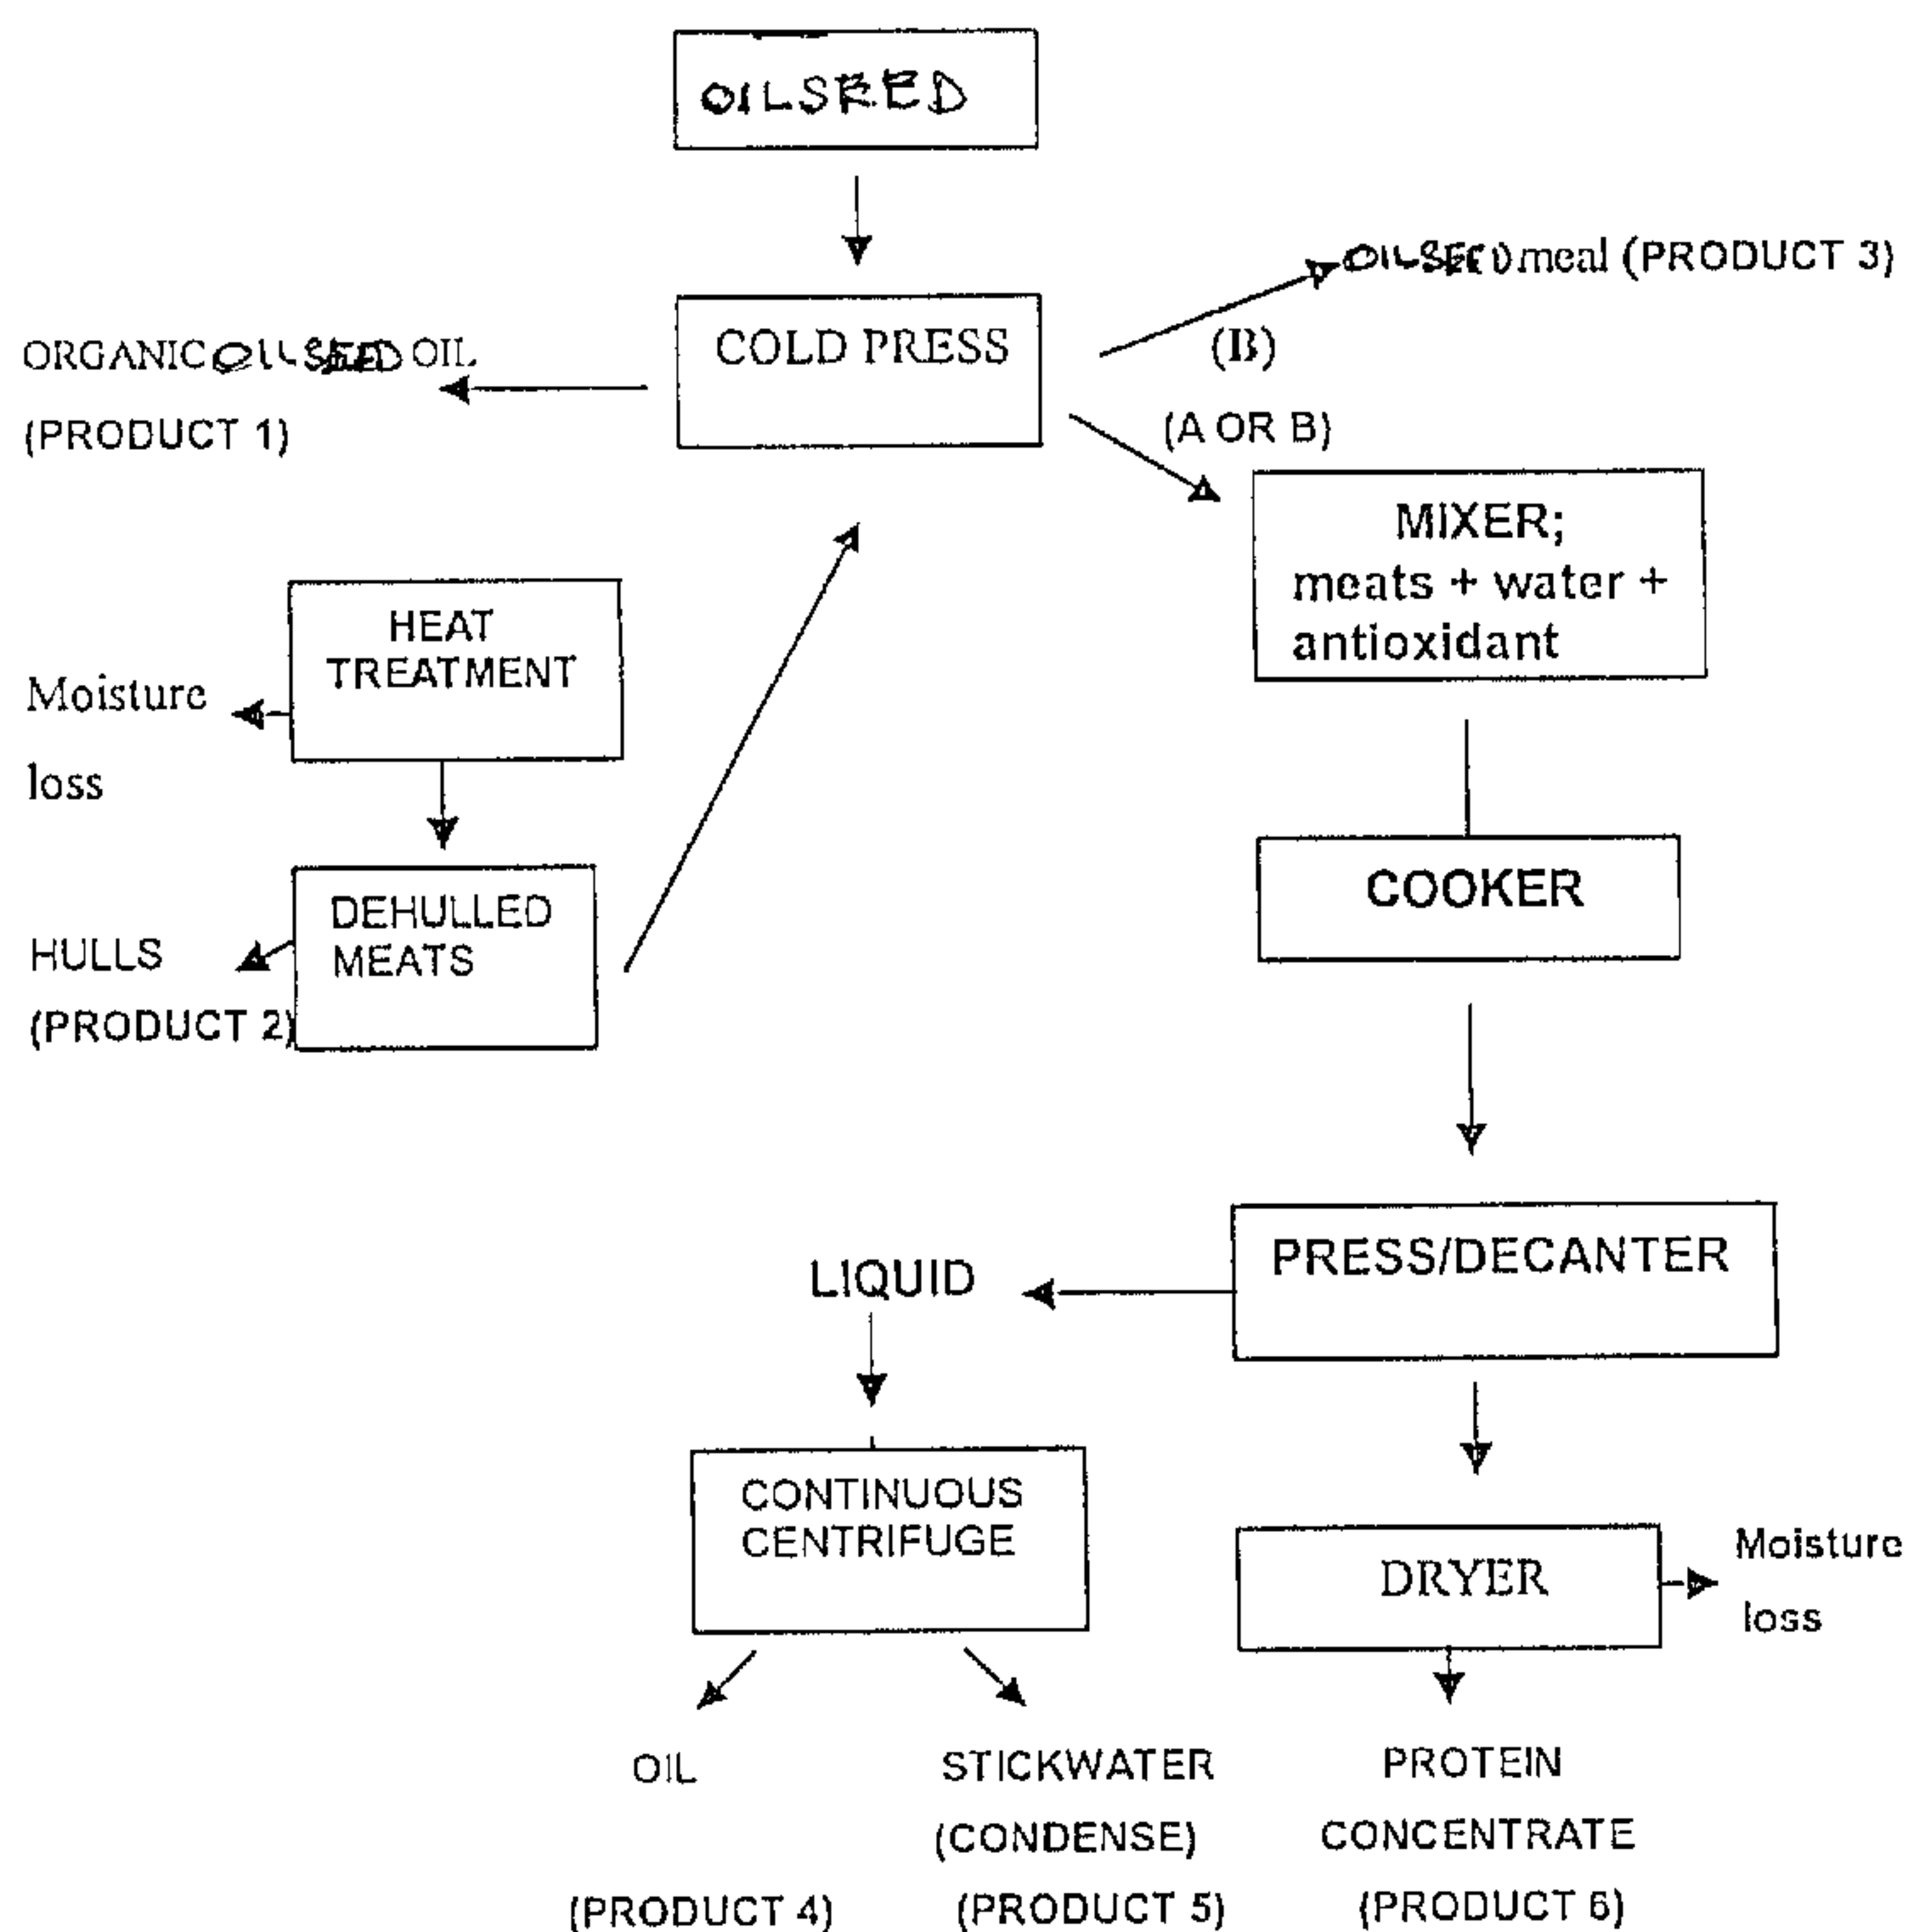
OILSEED

COLD PRESS

OILSEED meal (PRODUCT 3)

(B)

ORGANIC OILSEED OIL
(PRODUCT 1)

(A OR B)

MIXER;
meats + water + antioxidant

HEAT TREATMENT

Moisture loss

DEHULLED MEATS

HULLS
(PRODUCT 2)

COOKER

PRESS/DECANTER

LIQUID

CONTINUOUS CENTRIFUGE

DRYER

Moisture loss

OIL
(PRODUCT 4)

STICKWATER (CONDENSE)
(PRODUCT 5)

PROTEIN CONCENTRATE
(PRODUCT 6)